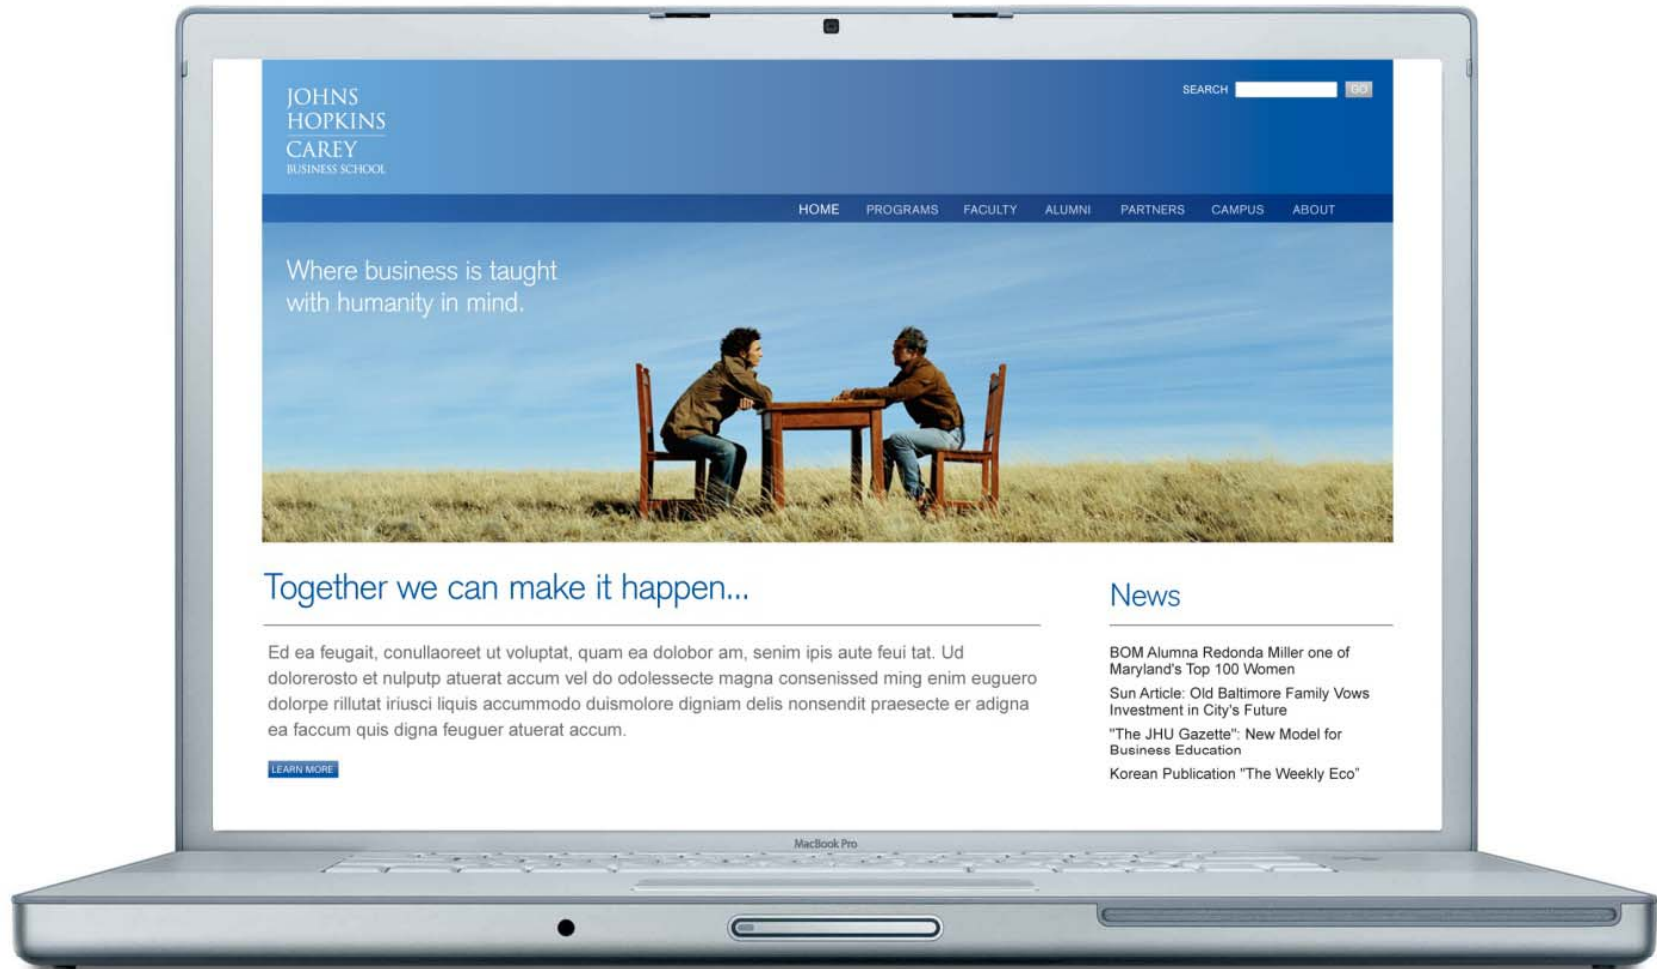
JOHNS HOPKINS CAREY BUSINESS SCHOOL

SEARCH GO

HOME PROGRAMS FACULTY ALUMNI PARTNERS CAMPUS ABOUT

Where business is taught with humanity in mind.

Together we can make it happen...

Ed ea feugait, conullaoreet ut voluptat, quam ea dolobor am, senim ipis aute feui tat. Ud dolorerosto et nulputp atuerat accum vel do odolessecte magna consenissed ming enim euguero dolorpe rillutat iriusci liquis accummodo duismolore digniam delis nonsendit praesecte er adigna ea faccum quis digna feuguer atuerat accum.

LEARN MORE

News

BOM Alumna Redonda Miller one of Maryland's Top 100 Women

Sun Article: Old Baltimore Family Vows Investment in City's Future

"The JHU Gazette": New Model for Business Education

Korean Publication "The Weekly Eco"

MacBook Pro